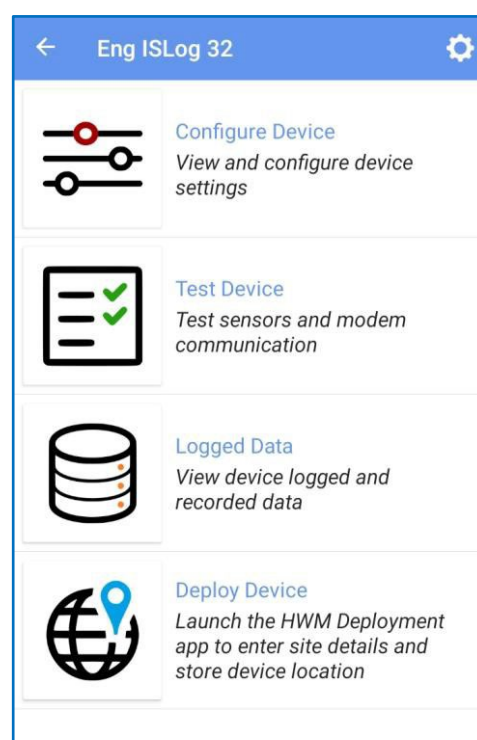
←
Eng ISLog 32

Configure Device
View and configure device settings

Test Device
Test sensors and modem communication

Logged Data
View device logged and recorded data

Deploy Device
Launch the HWM Deployment app to enter site details and store device location